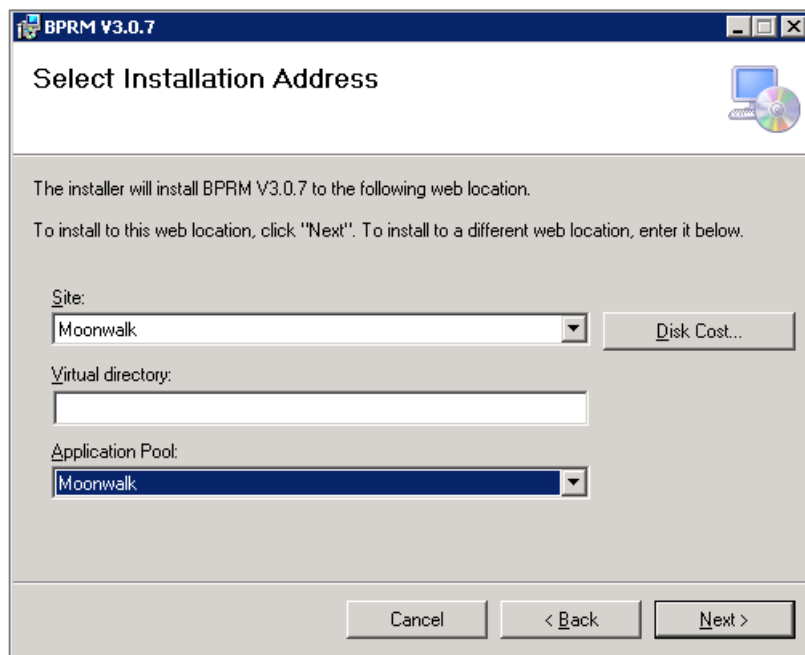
BPRM V3.0.7

Select Installation Address

The installer will install BPRM V3.0.7 to the following web location.

To install to this web location, click "Next". To install to a different web location, enter it below.

Site:

Moonwalk

Disk Cost...

Virtual directory:

Application Pool:

Moonwalk

Cancel

< Back

Next >